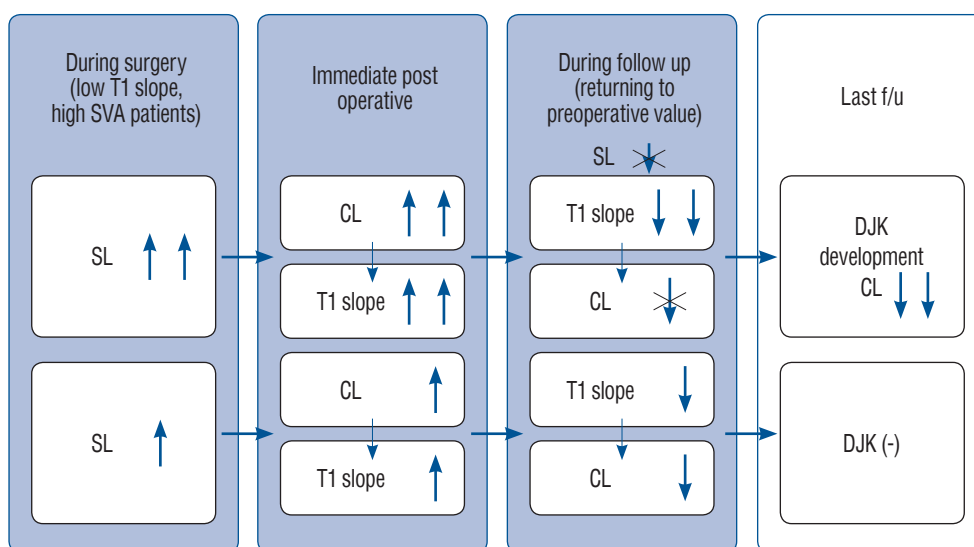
During surgery (low T1 slope, high SVA patients)

SL

SL

Immediate post operative

CL

T1 slope

CL

T1 slope

During follow up (returning to preoperative value)

SL

T1 slope

CL

T1 slope

CL

Last f/u

DJK development CL

DJK (-)